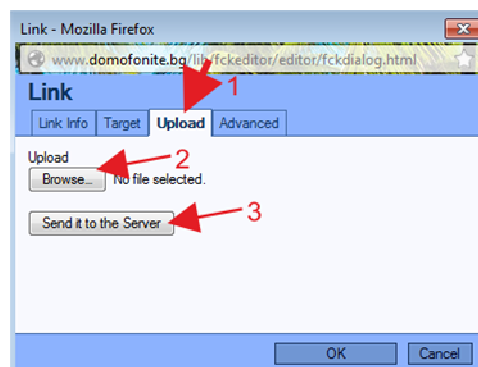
Link - Mozilla Firefox

www.domofonite.bg/lib/fckeditor/editor/fckdialog.html

Link

Link Info | Target | Upload | Advanced

1

Upload

Browse... No file selected.

2

Send it to the Server

3

OK Cancel